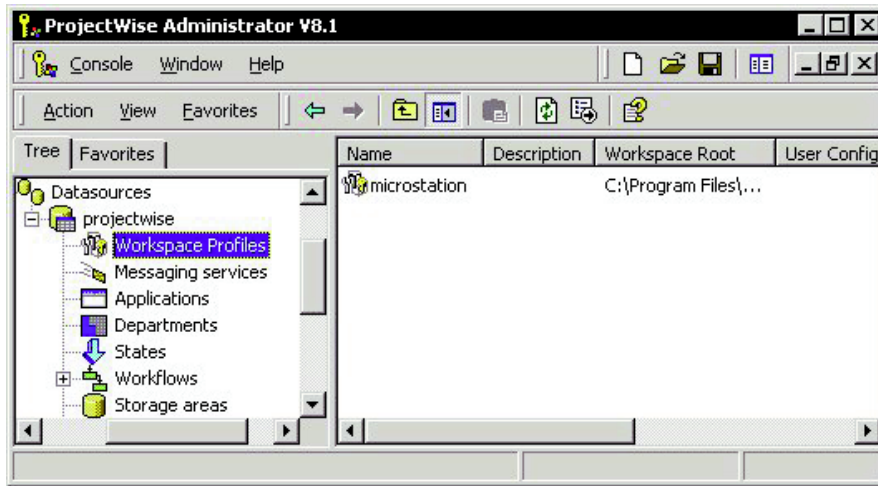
ProjectWise Administrator V8.1

Console Window Help

Action View Favorites

Tree Favorites

Datasources
projectwise
Workspace Profiles
Messaging services
Applications
Departments
States
Workflows
Storage areas

| Name | Description | Workspace Root | User Config |
|---|---|---|---|
| microstation | | C:\Program Files\... | |